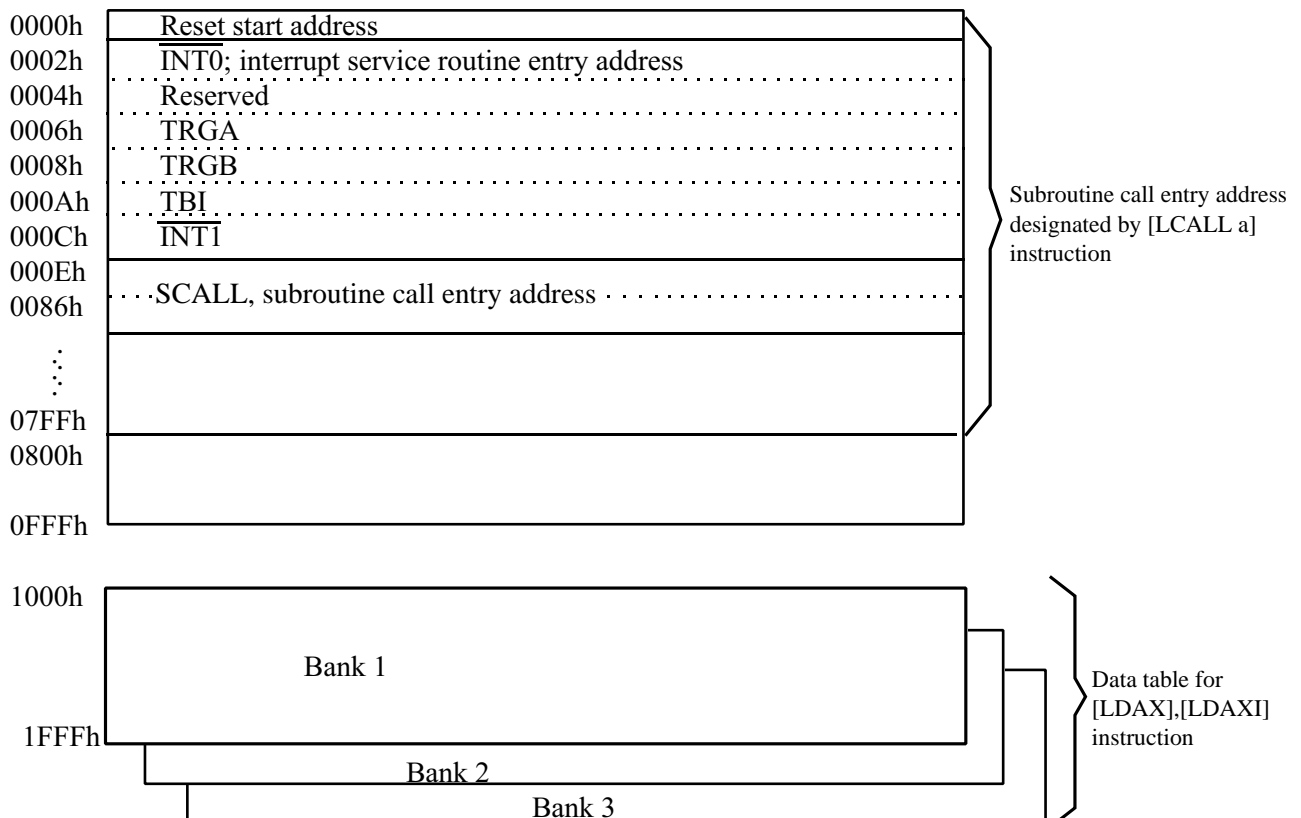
0000h Reset start address
0002h $\overline{\text{INT0}}$; interrupt service routine entry address
0004h Reserved
0006h TRGA
0008h TRGB
000Ah TBI
000Ch $\overline{\text{INT1}}$
000Eh
SCALL, subroutine call entry address
0086h

07FFh
0800h

0FFFh

Subroutine call entry address designated by [LCALL a] instruction

1000h

Bank 1

1FFFh

Bank 2

Bank 3

Data table for [LDAX],[LDAXI] instruction